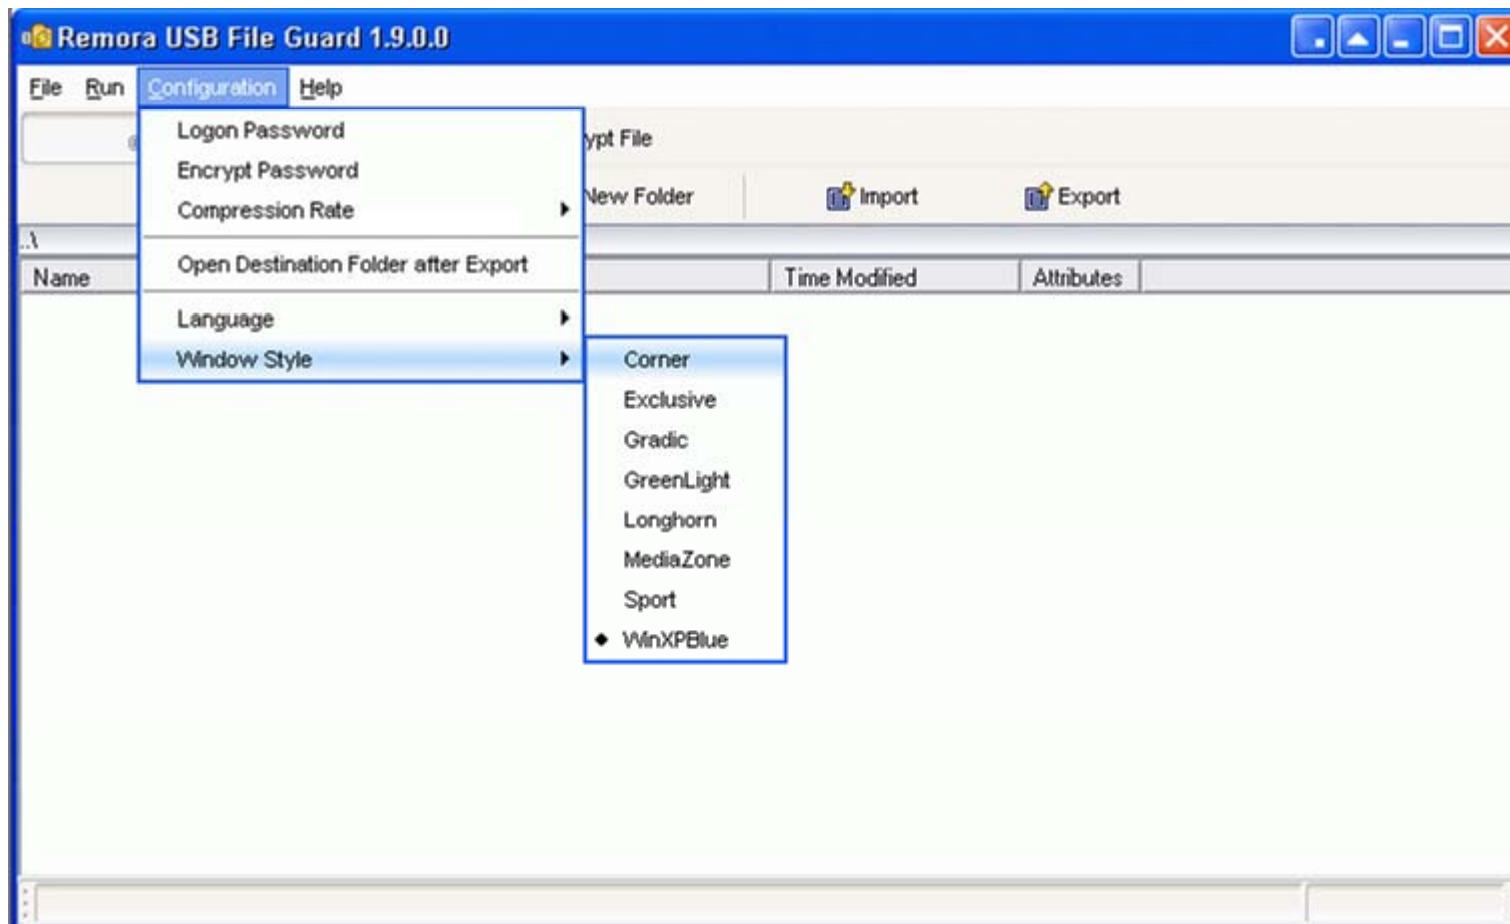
Remora USB File Guard 1.9.0.0

File Run Configuration Help

Logon Password
Encrypt Password
Compression Rate
Open Destination Folder after Export
Language
Window Style

ypt File
New Folder
Import
Export

.\
Name
Time Modified
Attributes

Corner
Exclusive
Gradic
GreenLight
Longhorn
MediaZone
Sport
WinXPBlue